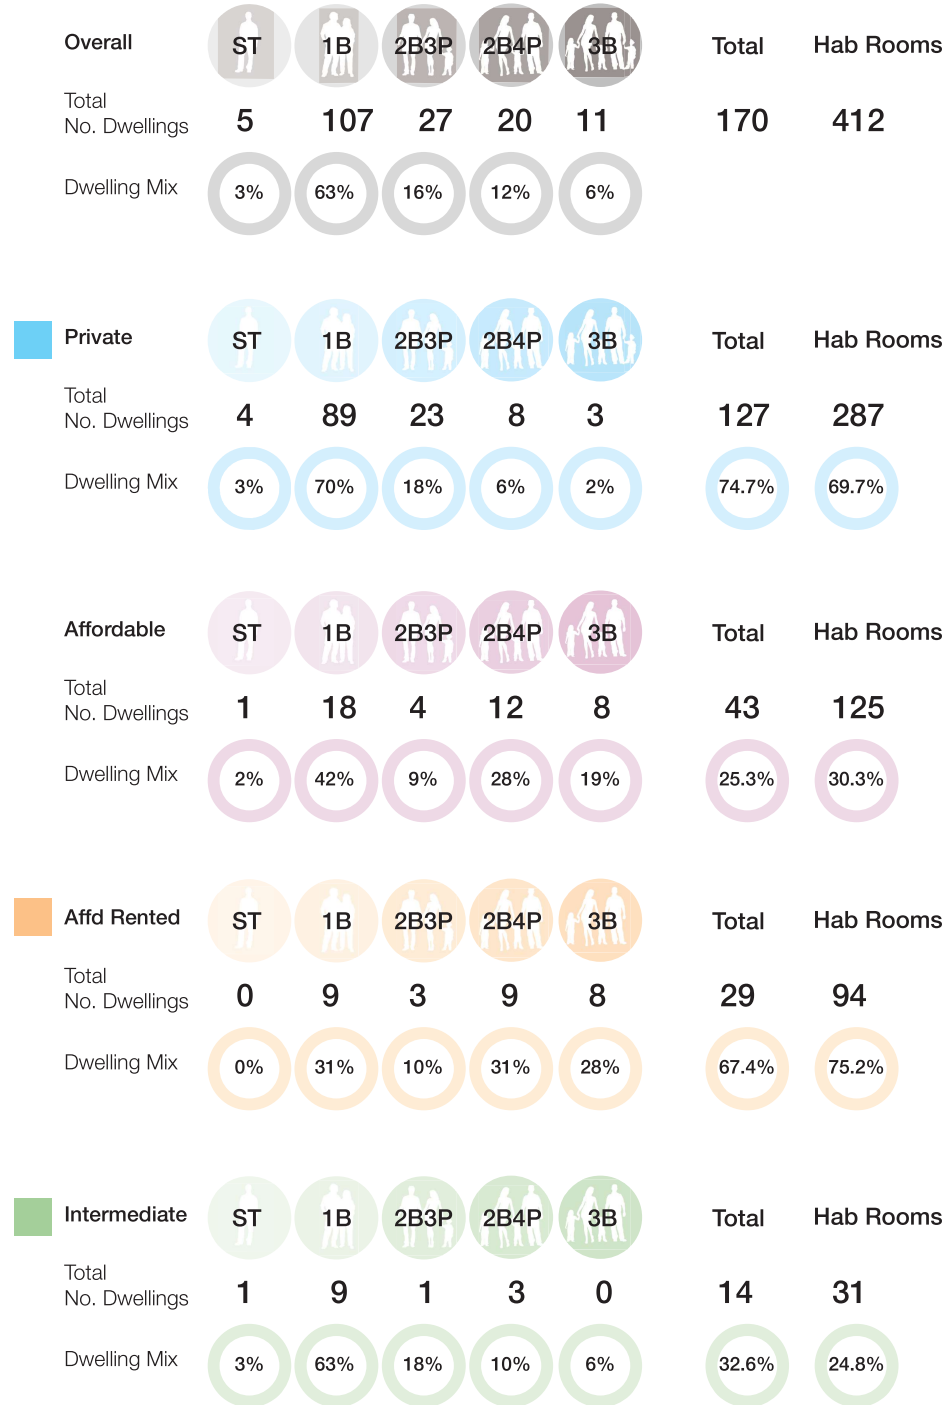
| Overall | ST | 1B | 2B3P | 2B4P | 3B | Total | Hab Rooms |
|---|---|---|---|---|---|---|---|
| Total No. Dwellings | 5 | 107 | 27 | 20 | 11 | 170 | 412 |
| Dwelling Mix | 3% | 63% | 16% | 12% | 6% | | |

| Private | ST | 1B | 2B3P | 2B4P | 3B | Total | Hab Rooms |
|---|---|---|---|---|---|---|---|
| Total No. Dwellings | 4 | 89 | 23 | 8 | 3 | 127 | 287 |
| Dwelling Mix | 3% | 70% | 18% | 6% | 2% | 74.7% | 69.7% |

| Affordable | ST | 1B | 2B3P | 2B4P | 3B | Total | Hab Rooms |
|---|---|---|---|---|---|---|---|
| Total No. Dwellings | 1 | 18 | 4 | 12 | 8 | 43 | 125 |
| Dwelling Mix | 2% | 42% | 9% | 28% | 19% | 25.3% | 30.3% |

| Affd Rented | ST | 1B | 2B3P | 2B4P | 3B | Total | Hab Rooms |
|---|---|---|---|---|---|---|---|
| Total No. Dwellings | 0 | 9 | 3 | 9 | 8 | 29 | 94 |
| Dwelling Mix | 0% | 31% | 10% | 31% | 28% | 67.4% | 75.2% |

| Intermediate | ST | 1B | 2B3P | 2B4P | 3B | Total | Hab Rooms |
|---|---|---|---|---|---|---|---|
| Total No. Dwellings | 1 | 9 | 1 | 3 | 0 | 14 | 31 |
| Dwelling Mix | 3% | 63% | 18% | 10% | 6% | 32.6% | 24.8% |